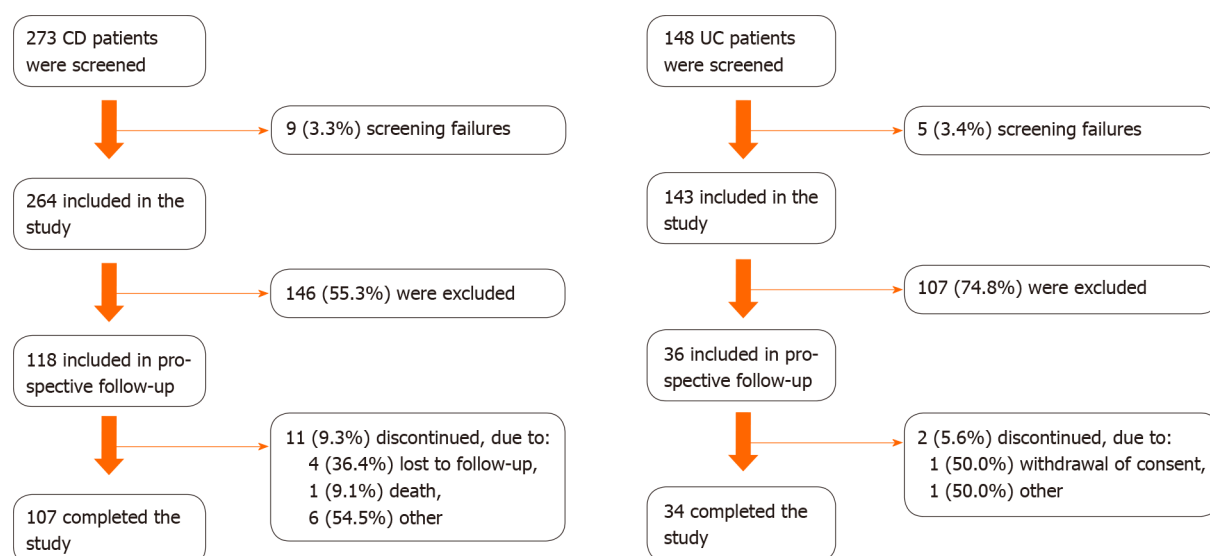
273 CD patients were screened

9 (3.3%) screening failures

264 included in the study

146 (55.3%) were excluded

118 included in prospective follow-up

11 (9.3%) discontinued, due to:
4 (36.4%) lost to follow-up,
1 (9.1%) death,
6 (54.5%) other

107 completed the study

148 UC patients were screened

5 (3.4%) screening failures

143 included in the study

107 (74.8%) were excluded

36 included in prospective follow-up

2 (5.6%) discontinued, due to:
1 (50.0%) withdrawal of consent,
1 (50.0%) other

34 completed the study